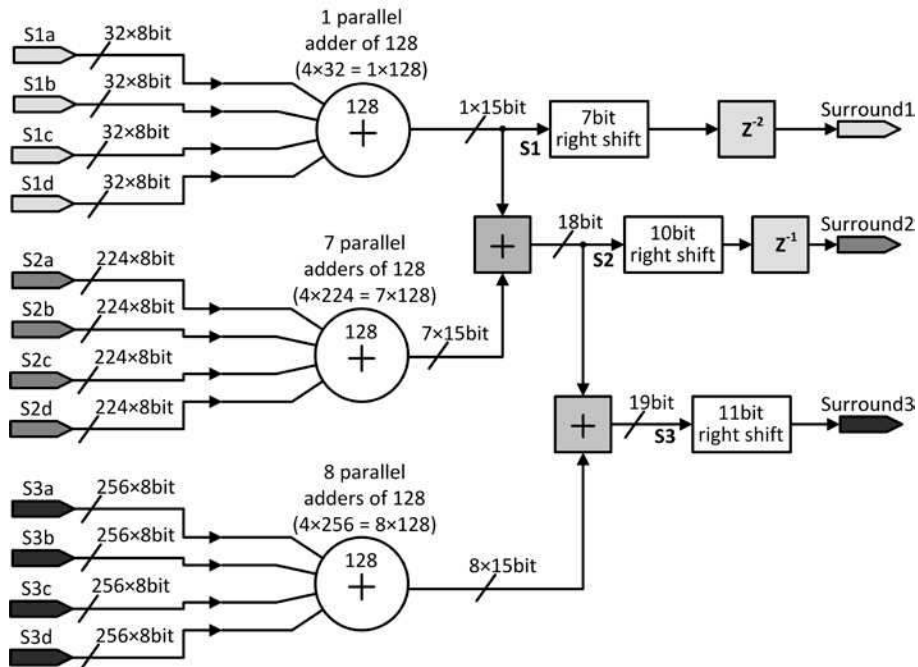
S1a
32×8bit
S1b
32×8bit
S1c
32×8bit
S1d
32×8bit

1 parallel adder of 128 (4×32 = 1×128)

128
+

1×15bit
S1
7bit right shift
$Z^{-2}$
Surround1

+
18bit
S2
10bit right shift
$Z^{-1}$
Surround2

S2a
224×8bit
S2b
224×8bit
S2c
224×8bit
S2d
224×8bit

7 parallel adders of 128 (4×224 = 7×128)

128
+

7×15bit

+
19bit
S3
11bit right shift
Surround3

S3a
256×8bit
S3b
256×8bit
S3c
256×8bit
S3d
256×8bit

8 parallel adders of 128 (4×256 = 8×128)

128
+

8×15bit